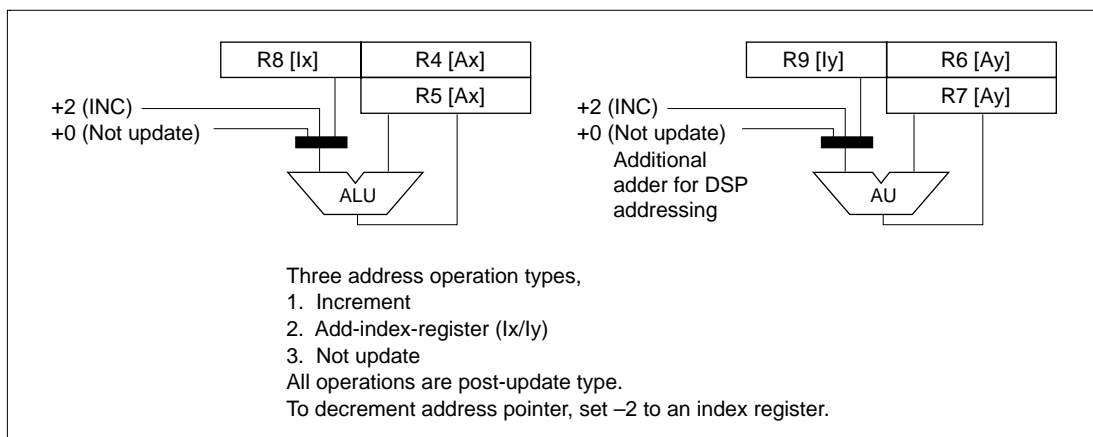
R8 [Ix]

R4 [Ax]

R5 [Ax]

+2 (INC)

+0 (Not update)

ALU

R9 [Iy]

R6 [Ay]

R7 [Ay]

+2 (INC)

+0 (Not update)

Additional adder for DSP addressing

AU

Three address operation types,
1. Increment
2. Add-index-register (Ix/Iy)
3. Not update
All operations are post-update type.
To decrement address pointer, set –2 to an index register.